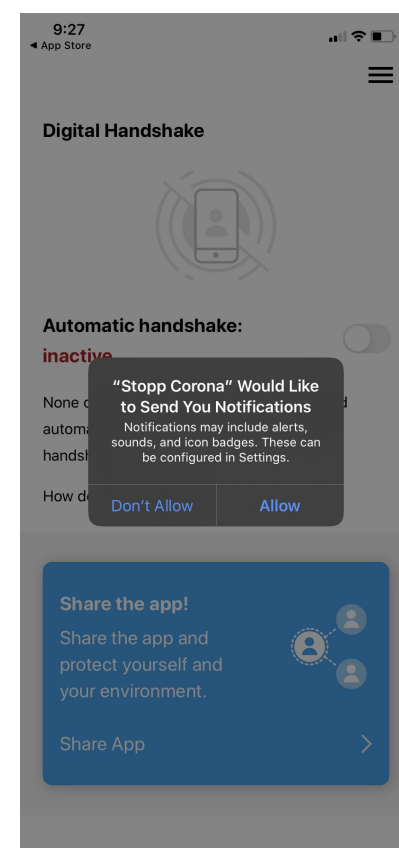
9:27
◂ App Store

Digital Handshake

Automatic handshake:
inactive

None c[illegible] d
autom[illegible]
handsh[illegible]

How d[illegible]

“Stopp Corona” Would Like to Send You Notifications
Notifications may include alerts, sounds, and icon badges. These can be configured in Settings.
Don’t Allow
Allow

Share the app!
Share the app and protect yourself and your environment.
Share App